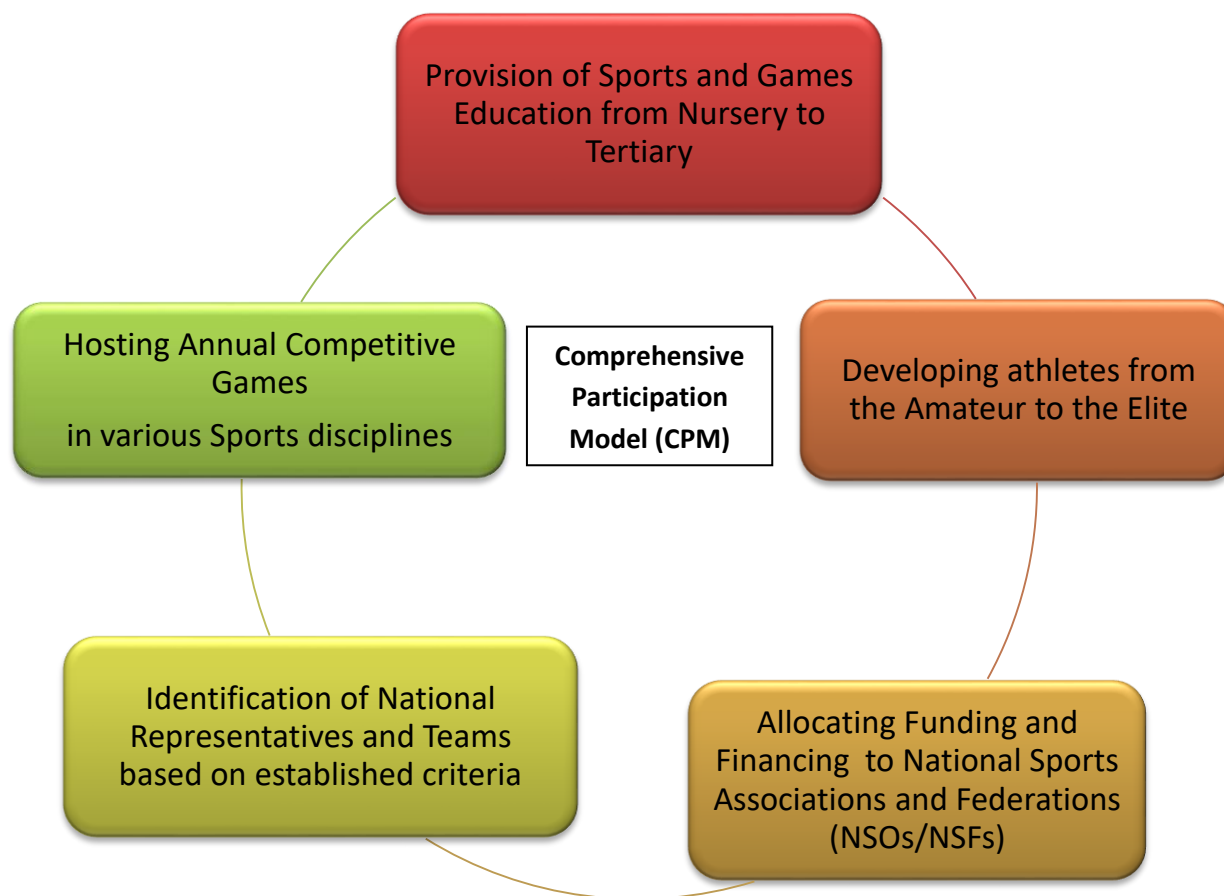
Provision of Sports and Games Education from Nursery to Tertiary

Comprehensive Participation Model (CPM)

Developing athletes from the Amateur to the Elite

Allocating Funding and Financing to National Sports Associations and Federations (NSOs/NSFs)

Identification of National Representatives and Teams based on established criteria

Hosting Annual Competitive Games
in various Sports disciplines